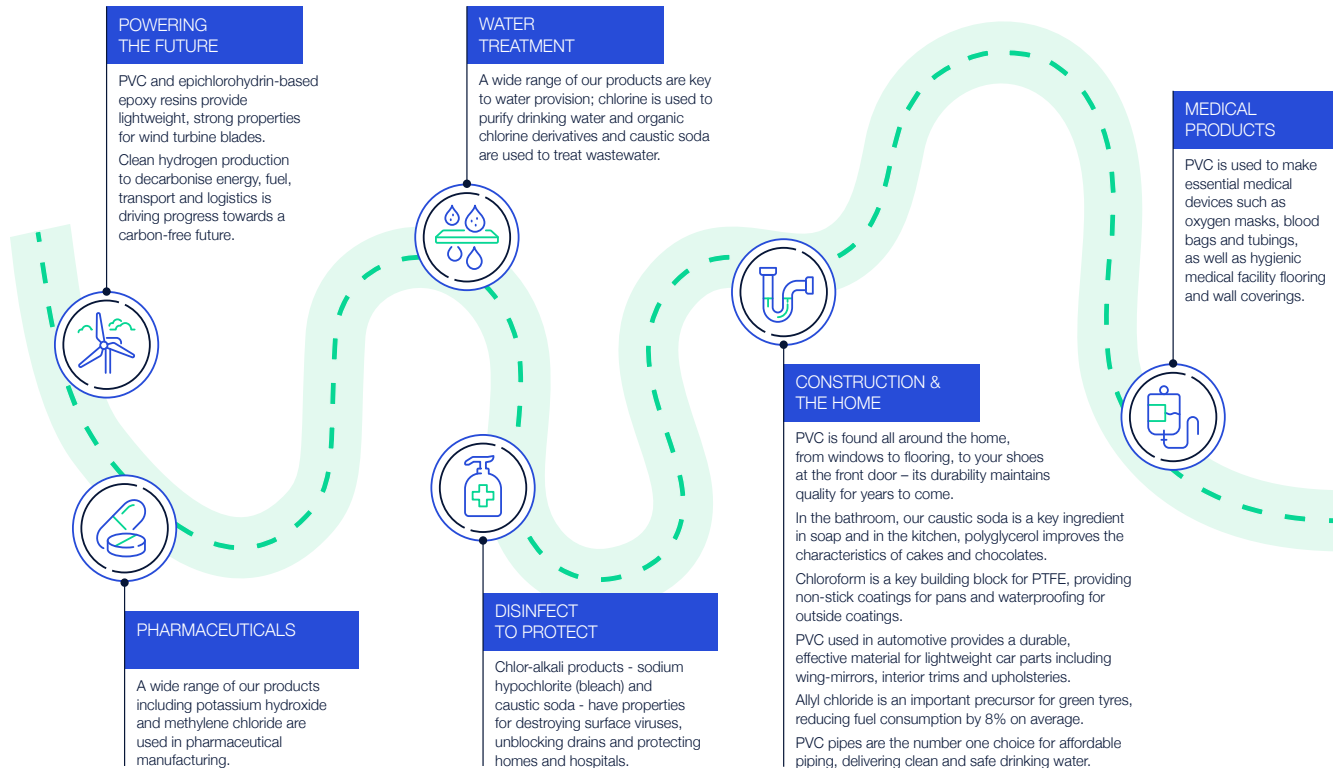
POWERING THE FUTURE

PVC and epichlorohydrin-based epoxy resins provide lightweight, strong properties for wind turbine blades.

Clean hydrogen production to decarbonise energy, fuel, transport and logistics is driving progress towards a carbon-free future.

WATER TREATMENT

A wide range of our products are key to water provision; chlorine is used to purify drinking water and organic chlorine derivatives and caustic soda are used to treat wastewater.

MEDICAL PRODUCTS

PVC is used to make essential medical devices such as oxygen masks, blood bags and tubings, as well as hygienic medical facility flooring and wall coverings.

CONSTRUCTION & THE HOME

PVC is found all around the home, from windows to flooring, to your shoes at the front door – its durability maintains quality for years to come.

In the bathroom, our caustic soda is a key ingredient in soap and in the kitchen, polyglycerol improves the characteristics of cakes and chocolates.

Chloroform is a key building block for PTFE, providing non-stick coatings for pans and waterproofing for outside coatings.

PVC used in automotive provides a durable, effective material for lightweight car parts including wing-mirrors, interior trims and upholsteries.

Allyl chloride is an important precursor for green tyres, reducing fuel consumption by 8% on average.

PVC pipes are the number one choice for affordable piping, delivering clean and safe drinking water.

PHARMACEUTICALS

A wide range of our products including potassium hydroxide and methylene chloride are used in pharmaceutical manufacturing.

DISINFECT TO PROTECT

Chlor-alkali products - sodium hypochlorite (bleach) and caustic soda - have properties for destroying surface viruses, unblocking drains and protecting homes and hospitals.